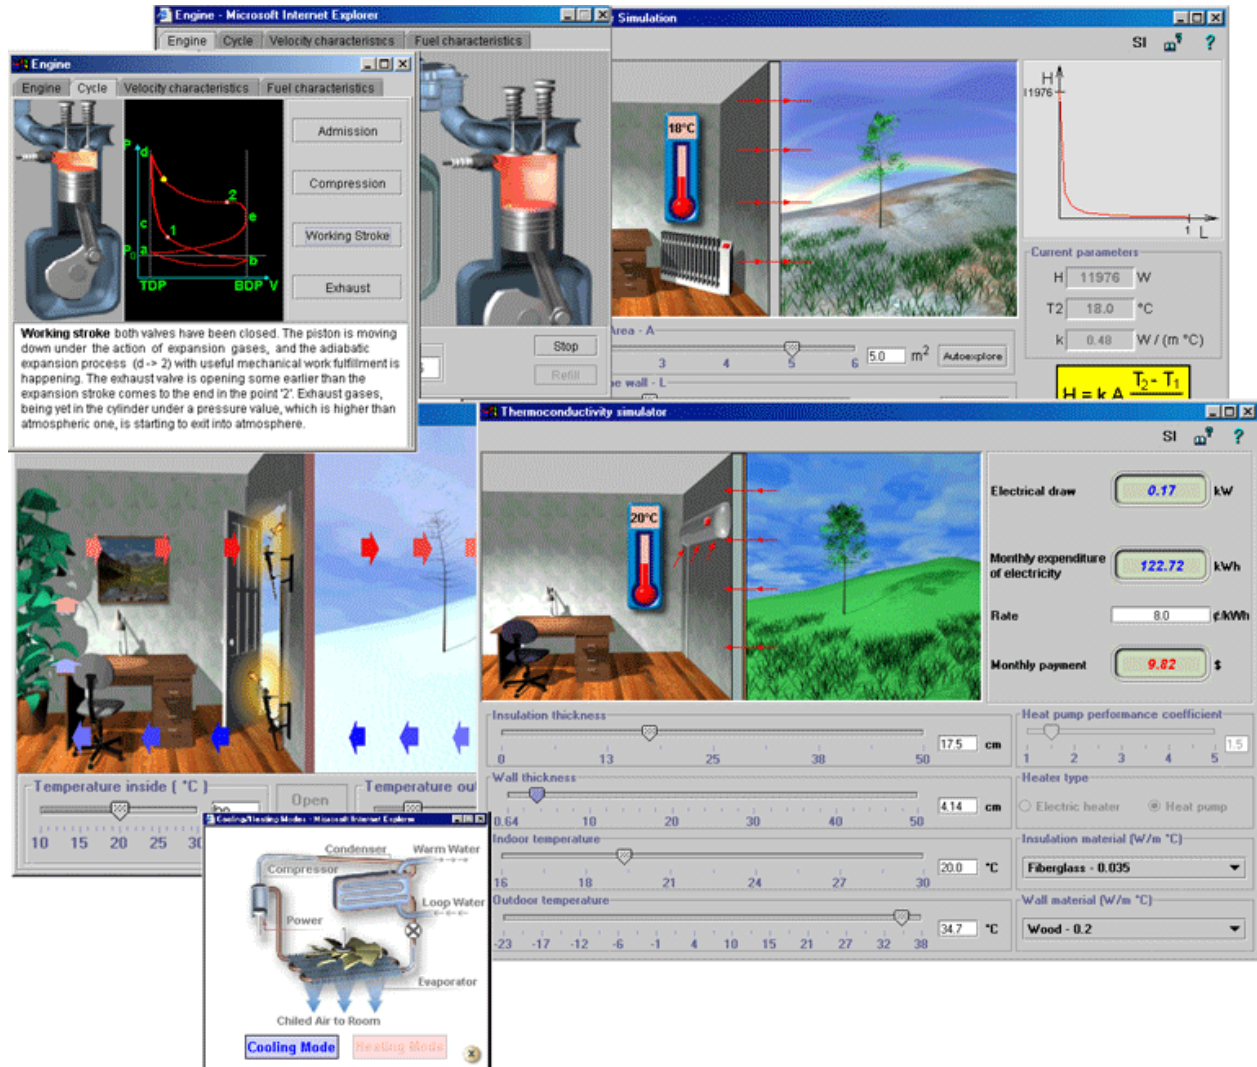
Engine - Microsoft Internet Explorer

Engine | Cycle | Velocity characteristics | Fuel characteristics

Engine

Engine | Cycle | Velocity characteristics | Fuel characteristics

P d 2 e c 1 P₀ a b TDP BDP V

Admission

Compression

Working Stroke

Exhaust

**Working stroke** both valves have been closed. The piston is moving down under the action of expansion gases, and the adiabatic expansion process (d -> 2) with useful mechanical work fulfillment is happening. The exhaust valve is opening some earlier than the expansion stroke comes to the end in the point '2'. Exhaust gases, being yet in the cylinder under a pressure value, which is higher than atmospheric one, is starting to exit into atmosphere.

Stop

Refill

Simulation

SI ?

18°C

H 11976 t L

Current parameters

H 11976 W

T2 18.0 °C

k 0.48 W / (m °C)

Area - A

3 4 5 6 5.0 $m^2$ Autoexplore

e wall - L

$H = k A \frac{T_2 - T_1}{}$

Thermoconductivity simulator

SI ?

20°C

Electrical draw 0.17 kW

Monthly expenditure of electricity 122.72 kWh

Rate 8.0 ¢/kWh

Monthly payment 9.82 $

Insulation thickness

0 13 25 38 50 17.5 cm

Wall thickness

0.64 10 20 30 40 50 4.14 cm

Indoor temperature

16 18 21 24 27 30 20.0 °C

Outdoor temperature

-23 -17 -12 -6 -1 4 10 15 21 27 32 38 34.7 °C

Heat pump performance coefficient

1 2 3 4 5 1.5

Heater type

Electric heater Heat pump

Insulation material (W/m °C)

Fiberglass - 0.035

Wall material (W/m °C)

Wood - 0.2

Temperature inside ( °C )

10 15 20 25 30

Open

Temperature ou

Cooling/Heating Modes - Microsoft Internet Explorer

Condenser Warm Water

Compressor

Loop Water

Power

Evaporator

Chilled Air to Room

Cooling Mode Heating Mode